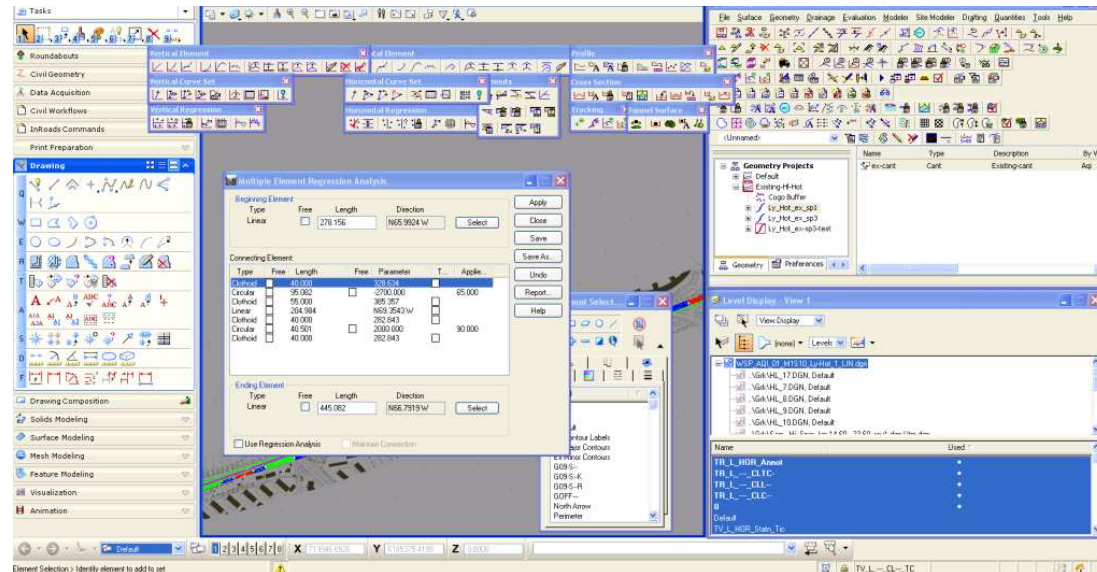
Tasks
Roundabouts
Civil Geometry
Data Acquisition
Civil Workflows
InRoads Commands
Print Preparation
Drawing
Drawing Composition
Solids Modeling
Surface Modeling
Mesh Modeling
Feature Modeling
Visualization
Animation

Vertical Element
Vertical Curve Set
Vertical Regression
Horizontal Element
Horizontal Curve Set
Horizontal Regression
Profile
Cross Section
Stacking
Tunnel Surface

File Surface Geometry Drainage Evaluation Modeler Site Modeler Drafting Quantities Tools Help

<Unnamed>
Geometry Projects
Default
Existing-Hi-Hot
Cogo Buffer
Ly_Hot_ex_sp1
Ly_Hot_ex_sp3
Ly_Hot_ex-sp3-test
Geometry Preferences

| Name | Type | Description | By V |
|---|---|---|---|
| ex-cant | Cant | Existing-cant | Aqi |

Multiple Element Regression Analysis
Beginning Element
Type Free Length Direction
Linear 278.156 N65.9924 W Select

Connecting Element

| Type | Free | Length | Free | Parameter | T... | Applie... |
|---|---|---|---|---|---|---|
| Clothoid | | 40.000 | | 328.634 | | |
| Circular | | 95.062 | | -2700.000 | | 85.000 |
| Clothoid | | 55.000 | | 385.357 | | |
| Linear | | 204.984 | | N69.3543 W | | |
| Clothoid | | 40.000 | | 282.843 | | |
| Circular | | 40.501 | | 2000.000 | | 90.000 |
| Clothoid | | 40.000 | | 282.843 | | |

Ending Element
Type Free Length Direction
Linear 445.082 N66.7919 W Select

Use Regression Analysis Maintain Connection

Apply
Close
Save
Save As...
Undo
Report...
Help

Element Select...
Contour Labels
Minor Contours
Minor Contours
G09 S-
G09 S-K
G09 S-R
GOFF-
North Arrow
Perimeter

Level Display - View 1
View Display
(none) Levels
WSP_AQI_01_MTS10_Ly-Hot_1_LIN.dgn
.\Grk\HL_17.DGN, Default
.\Grk\HL_7.DGN, Default
.\Grk\HL_8.DGN, Default
.\Grk\HL_9.DGN, Default
.\Grk\HL_10.DGN, Default

| Name | Used |
|---|---|
| TR_L_HOR_Annot | • |
| TR_L_-_CLTC- | • |
| TR_L_-_CLL- | • |
| TR_L_-_CLC- | • |
| 0 | • |
| Default | |
| TV_L_HOR_Statn_Tic | |

Default 1 2 3 4 5 6 7 8 X Y Z

Element Selection > Identify element to add to set
TV_L_-_CL_-TC